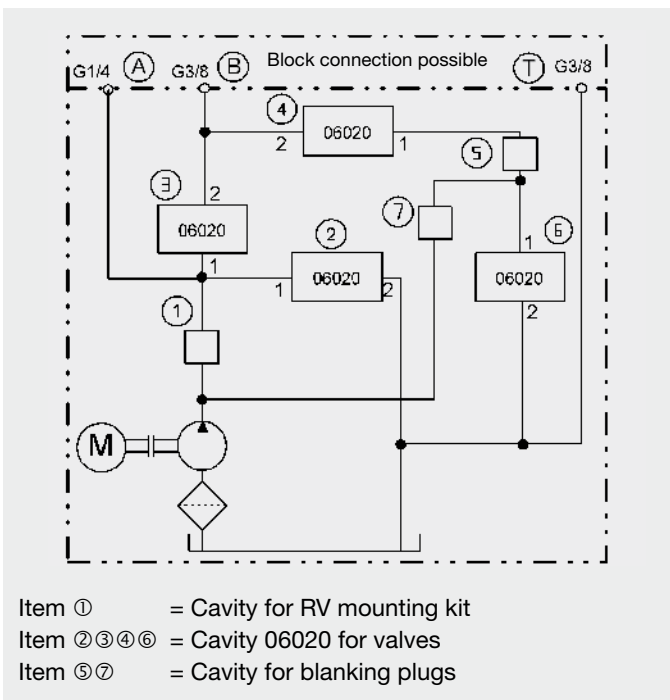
G1/4 (A) G3/8 (B) Block connection possible (T) G3/8

(4) 2 06020 1

(5)

(3) 2 06020 1

(7)

(2) 1 06020 2

(6) 1 06020 2

(1)

M

Item ① = Cavity for RV mounting kit
Item ②③④⑥ = Cavity 06020 for valves
Item ⑤⑦ = Cavity for blanking plugs